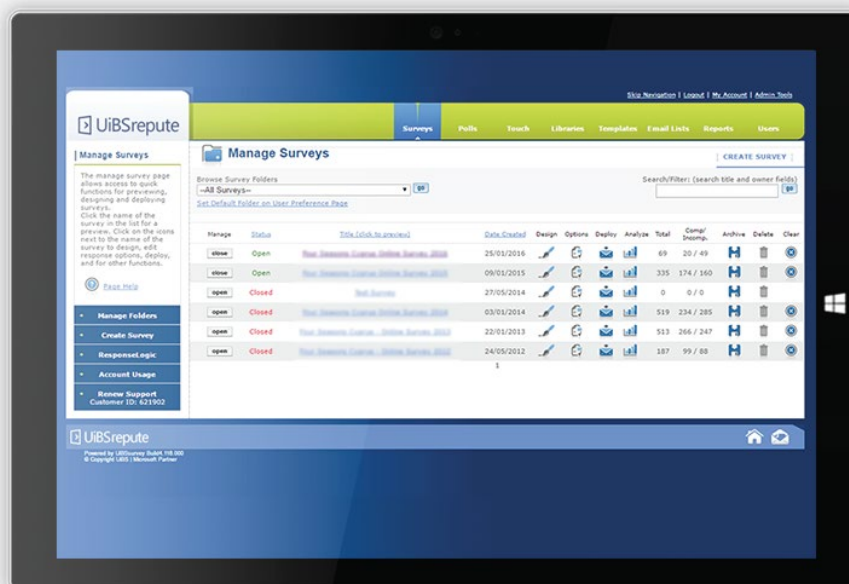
Skip Navigation | Logout | My Account | Admin Tools

UiBSrepute

Surveys Polls Touch Libraries Templates Email Lists Reports Users

Manage Surveys

The manage survey page allows access to quick functions for previewing, designing and deploying surveys. Click the name of the survey in the list for a preview. Click on the icons next to the name of the survey to design, edit response options, deploy, and for other functions.

Page Help

Manage Folders

Create Survey

ResponseLogic

Account Usage

Renew Support
Customer ID: 621902

Manage Surveys

CREATE SURVEY

Browse Survey Folders
--All Surveys-- go
Set Default Folder on User Preference Page

Search/Filter: (search title and owner fields)
go

| Manage | Status | Title (click to preview) | Date Created | Design | Options | Deploy | Analyze | Total | Comp/Incomp. | Archive | Delete | Clear |
|---|---|---|---|---|---|---|---|---|---|---|---|---|
| close | Open | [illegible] | 25/01/2016 | | | | | 69 | 20 / 49 | | | |
| close | Open | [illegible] | 09/01/2015 | | | | | 335 | 174 / 160 | | | |
| open | Closed | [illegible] | 27/05/2014 | | | | | 0 | 0 / 0 | | | |
| open | Closed | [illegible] | 03/01/2014 | | | | | 519 | 234 / 285 | | | |
| open | Closed | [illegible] | 22/01/2013 | | | | | 513 | 266 / 247 | | | |
| open | Closed | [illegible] | 24/05/2012 | | | | | 187 | 99 / 88 | | | |

1

UiBSrepute
Powered by UiBSurvey Build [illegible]
© Copyright UiBS | Microsoft Partner